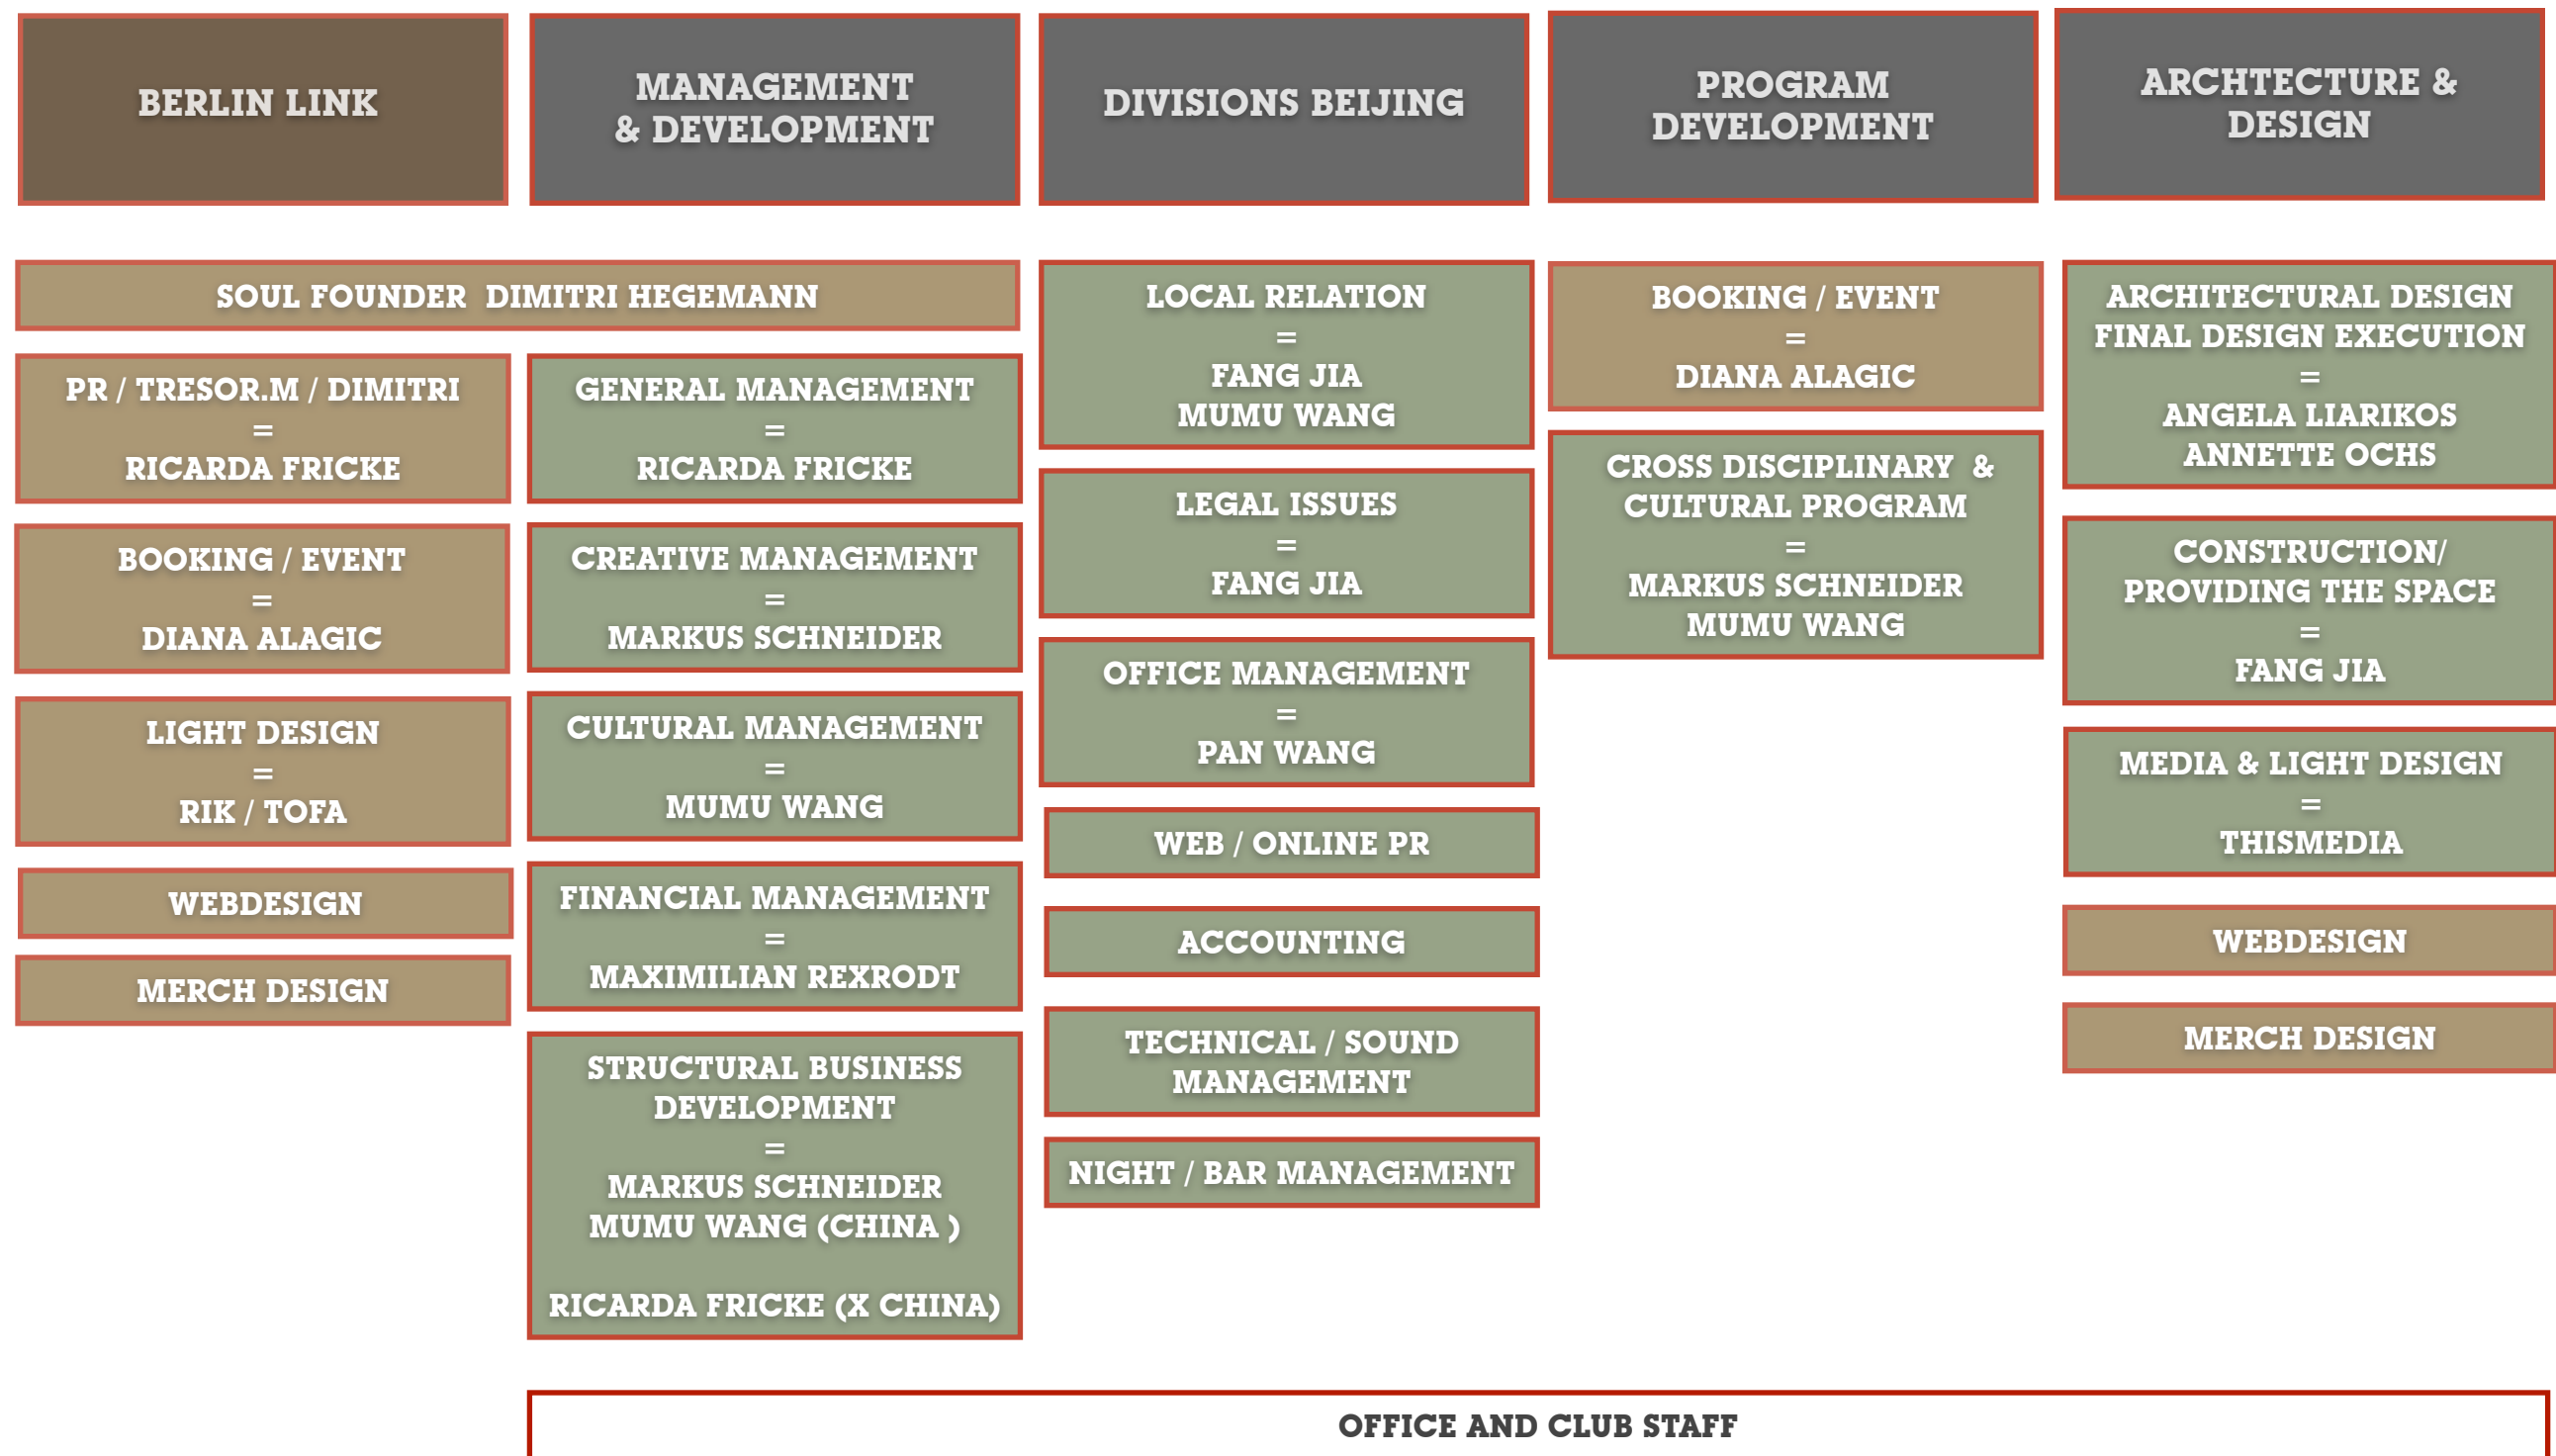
BERLIN LINK

MANAGEMENT & DEVELOPMENT

DIVISIONS BEIJING

PROGRAM DEVELOPMENT

ARCHTECTURE & DESIGN

SOUL FOUNDER DIMITRI HEGEMANN

PR / TRESOR.M / DIMITRI = RICARDA FRICKE

BOOKING / EVENT = DIANA ALAGIC

LIGHT DESIGN = RIK / TOFA

WEBDESIGN

MERCH DESIGN

GENERAL MANAGEMENT = RICARDA FRICKE

CREATIVE MANAGEMENT = MARKUS SCHNEIDER

CULTURAL MANAGEMENT = MUMU WANG

FINANCIAL MANAGEMENT = MAXIMILIAN REXRODT

STRUCTURAL BUSINESS DEVELOPMENT = MARKUS SCHNEIDER MUMU WANG (CHINA )

RICARDA FRICKE (X CHINA)

LOCAL RELATION = FANG JIA MUMU WANG

LEGAL ISSUES = FANG JIA

OFFICE MANAGEMENT = PAN WANG

WEB / ONLINE PR

ACCOUNTING

TECHNICAL / SOUND MANAGEMENT

NIGHT / BAR MANAGEMENT

BOOKING / EVENT = DIANA ALAGIC

CROSS DISCIPLINARY & CULTURAL PROGRAM = MARKUS SCHNEIDER MUMU WANG

ARCHITECTURAL DESIGN FINAL DESIGN EXECUTION = ANGELA LIARIKOS ANNETTE OCHS

CONSTRUCTION/ PROVIDING THE SPACE = FANG JIA

MEDIA & LIGHT DESIGN = THISMEDIA

WEBDESIGN

MERCH DESIGN

OFFICE AND CLUB STAFF